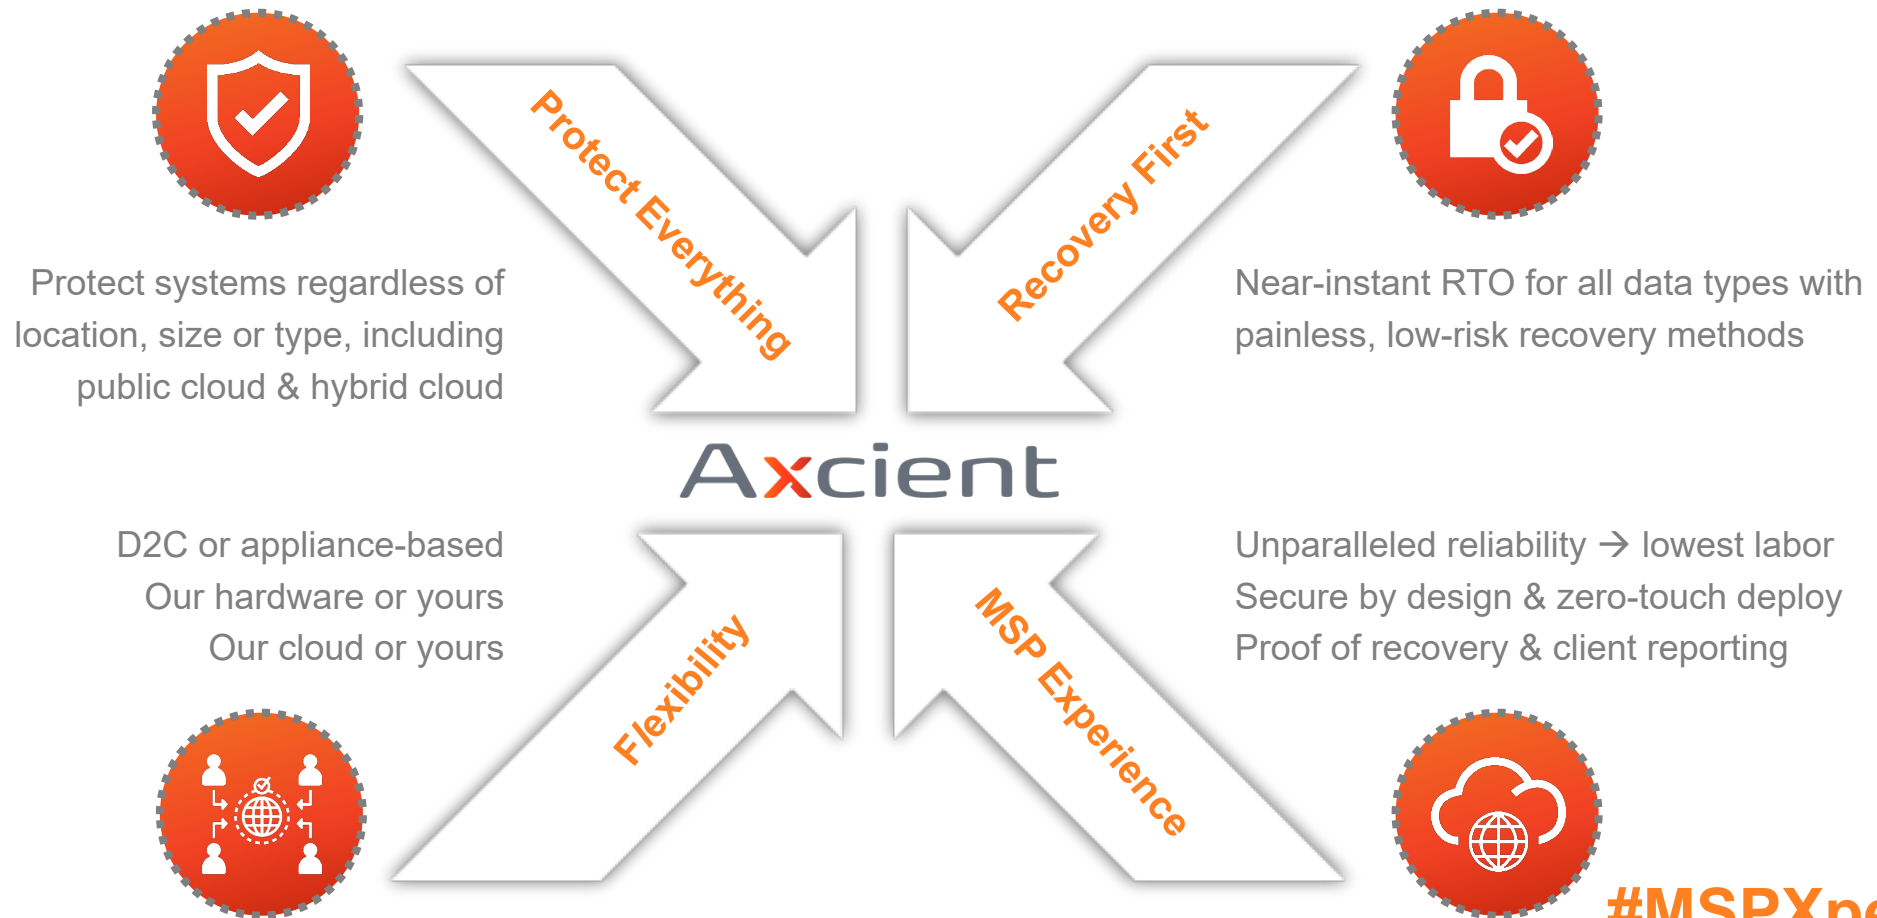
Protect Everything

Recovery First

Protect systems regardless of location, size or type, including public cloud & hybrid cloud

Near-instant RTO for all data types with painless, low-risk recovery methods

Axcient

D2C or appliance-based
Our hardware or yours
Our cloud or yours

Unparalleled reliability → lowest labor
Secure by design & zero-touch deploy
Proof of recovery & client reporting

Flexibility

MSP Experience

#MSPX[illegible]